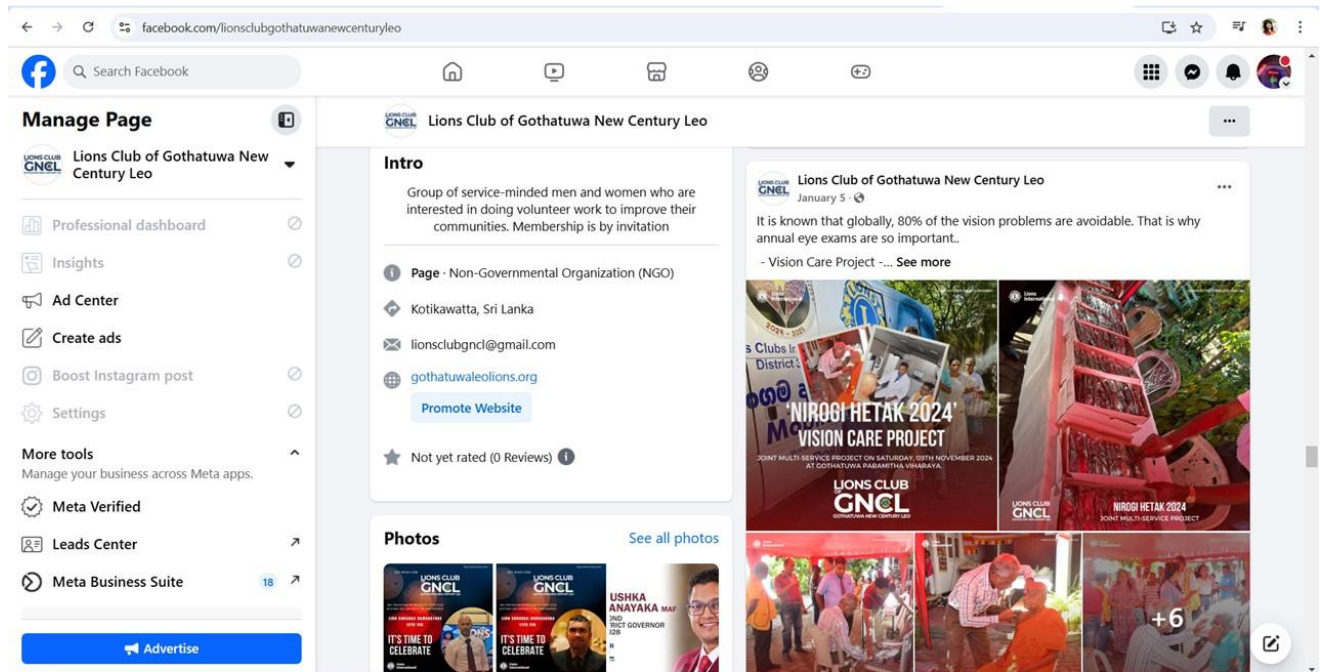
facebook.com/lionsclubgothatuwanewcenturyleo

Search Facebook

Manage Page

LIONS CLUB GNCL Lions Club of Gothatuwa New Century Leo

Professional dashboard

Insights

Ad Center

Create ads

Boost Instagram post

Settings

More tools
Manage your business across Meta apps.

Meta Verified

Leads Center

Meta Business Suite 18

Advertise

LIONS CLUB GNCL Lions Club of Gothatuwa New Century Leo

Intro

Group of service-minded men and women who are interested in doing volunteer work to improve their communities. Membership is by invitation

Page · Non-Governmental Organization (NGO)

Kotikawatta, Sri Lanka

lionsclubgncl@gmail.com

gothatuwaleolions.org

Promote Website

Not yet rated (0 Reviews)

Photos

See all photos

LIONS CLUB GNCL

IT'S TIME TO CELEBRATE

LIONS CLUB GNCL

IT'S TIME TO CELEBRATE

USHKA ANAYAKA

Lions Club of Gothatuwa New Century Leo
January 5 ·

It is known that globally, 80% of the vision problems are avoidable. That is why annual eye exams are so important..

- Vision Care Project -... See more

'NIROGI HETAK 2024'
VISION CARE PROJECT

JOINT MULTI-SERVICE PROJECT ON SATURDAY, 09TH NOVEMBER 2024 AT GOTHATUWA PARAMITHA VIHARAYA.

LIONS CLUB GNCL
GOTHATUWA NEW CENTURY LEO

GNCL

NIROGI HETAK 2024
JOINT MULTI-SERVICE PROJECT

+6